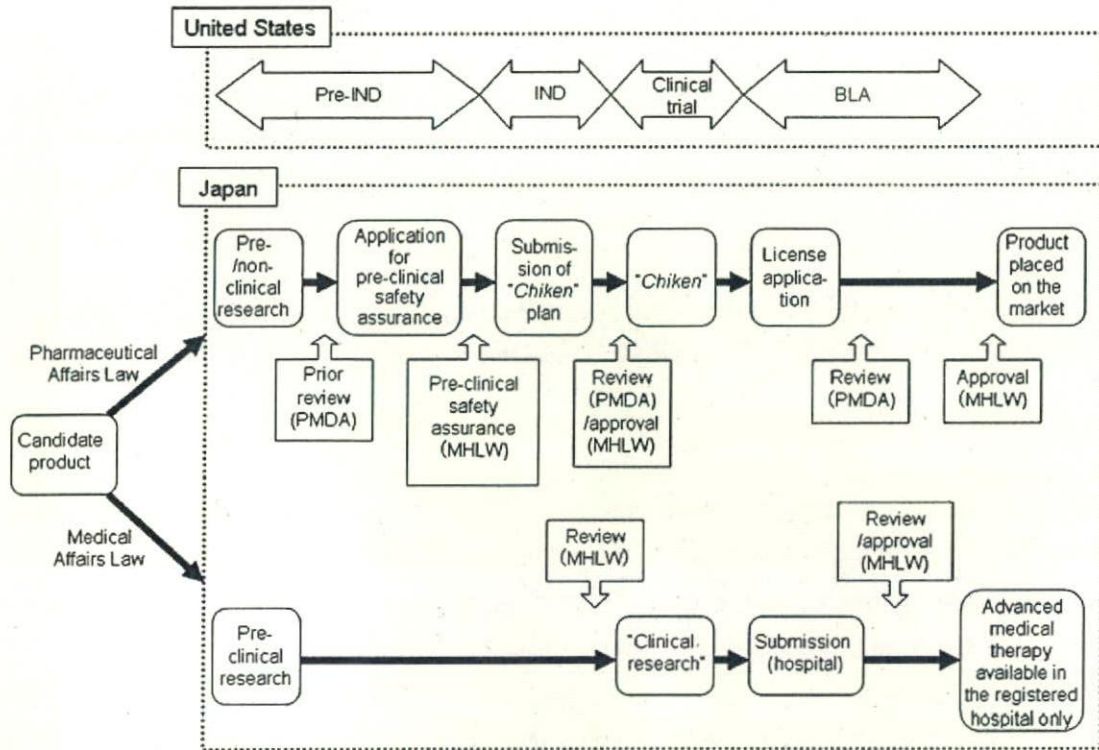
United States

Pre-IND
IND
Clinical trial
BLA

Japan

Pre-/non-clinical research
Application for pre-clinical safety assurance
Submission of "Chiken" plan
"Chiken"
License application
Product placed on the market

Prior review (PMDA)
Pre-clinical safety assurance (MHLW)
Review (PMDA) /approval (MHLW)
Review (PMDA)
Approval (MHLW)

Pharmaceutical Affairs Law
Candidate product
Medical Affairs Law

Review (MHLW)
Review /approval (MHLW)

Pre-clinical research
"Clinical research"
Submission (hospital)
Advanced medical therapy available in the registered hospital only